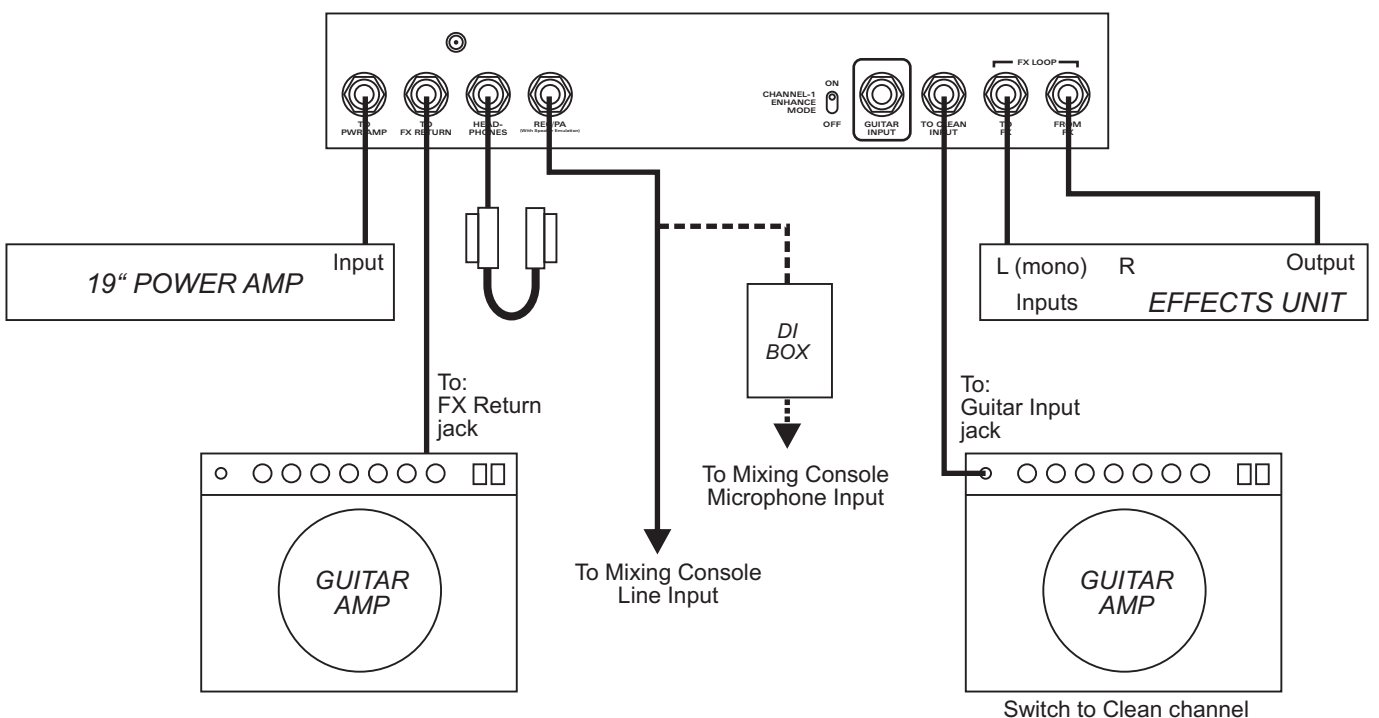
TO PWRAMP
TO FX RETURN
HEAD-PHONES
REC/PA
(With Speaker Emulation)
CHANNEL-1 ENHANCE MODE
ON
OFF
GUITAR INPUT
TO CLEAN INPUT
FX LOOP
TO FX
FROM FX

Input
19“ POWER AMP

L (mono) R Output
Inputs EFFECTS UNIT

DI BOX

To: FX Return jack

To: Guitar Input jack

To Mixing Console Microphone Input

GUITAR AMP

To Mixing Console Line Input

GUITAR AMP

Switch to Clean channel